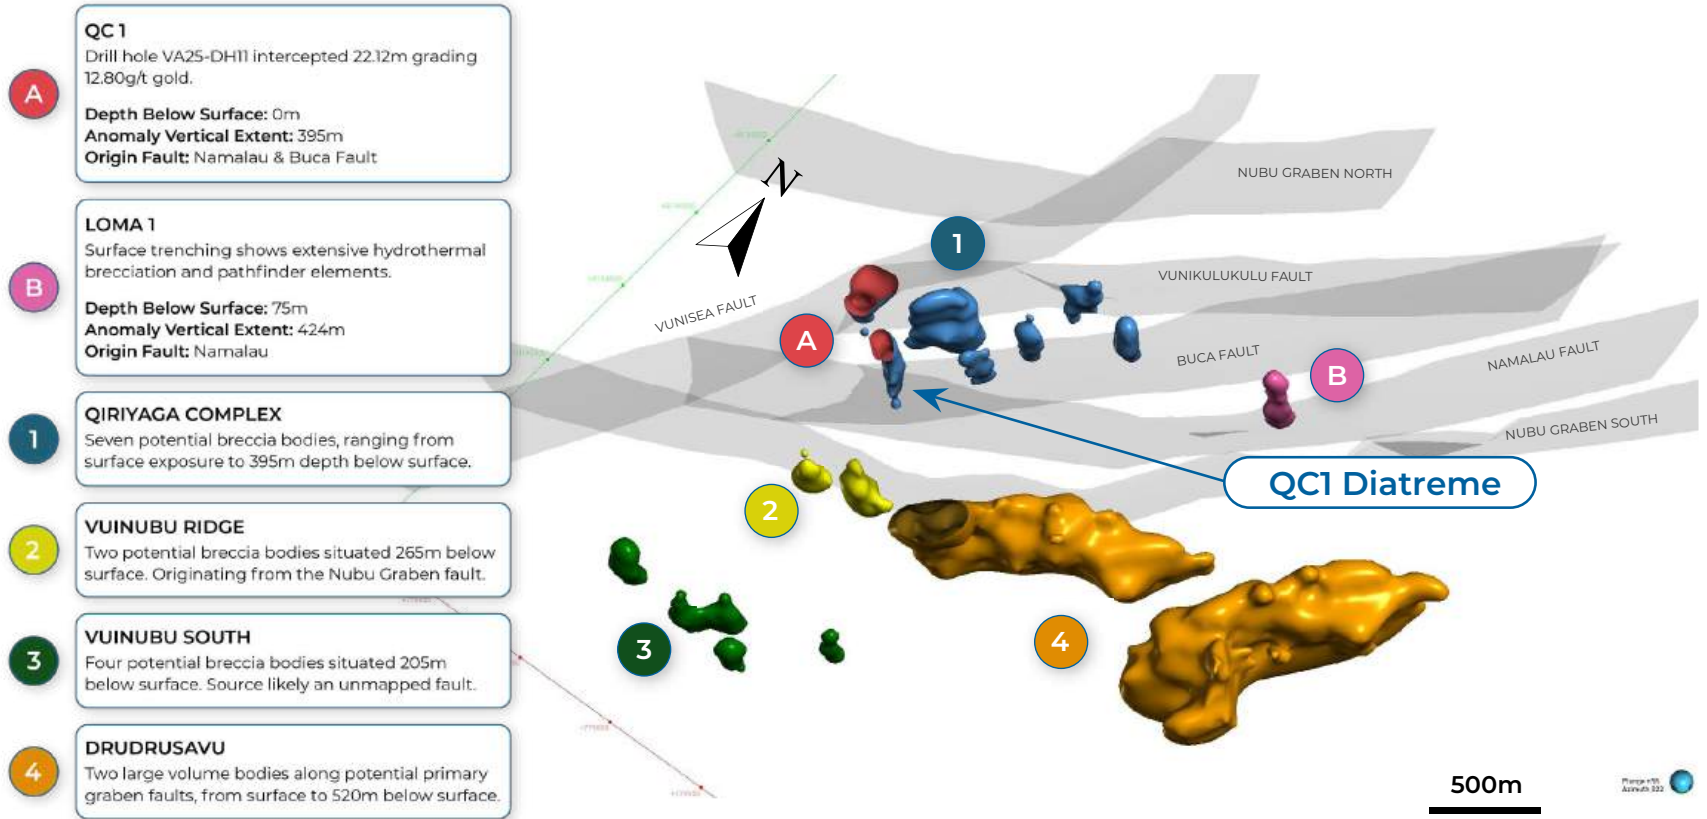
A

QC 1
Drill hole VA25-DH11 intercepted 22.12m grading 12.80g/t gold.

**Depth Below Surface:** 0m
**Anomaly Vertical Extent:** 395m
**Origin Fault:** Namalau & Buca Fault

B

LOMA 1
Surface trenching shows extensive hydrothermal brecciation and pathfinder elements.

**Depth Below Surface:** 75m
**Anomaly Vertical Extent:** 424m
**Origin Fault:** Namalau

1

QIRIYAGA COMPLEX
Seven potential breccia bodies, ranging from surface exposure to 395m depth below surface.

2

VUINUBU RIDGE
Two potential breccia bodies situated 265m below surface. Originating from the Nubu Graben fault.

3

VUINUBU SOUTH
Four potential breccia bodies situated 205m below surface. Source likely an unmapped fault.

4

DRUDRUSAVU
Two large volume bodies along potential primary graben faults, from surface to 520m below surface.

N

NUBU GRABEN NORTH

1

VUNIKULUKULU FAULT

VUNISEA FAULT

A

BUCA FAULT

B

NAMALAU FAULT

NUBU GRABEN SOUTH

QC1 Diatreme

2

3

4

500m

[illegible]